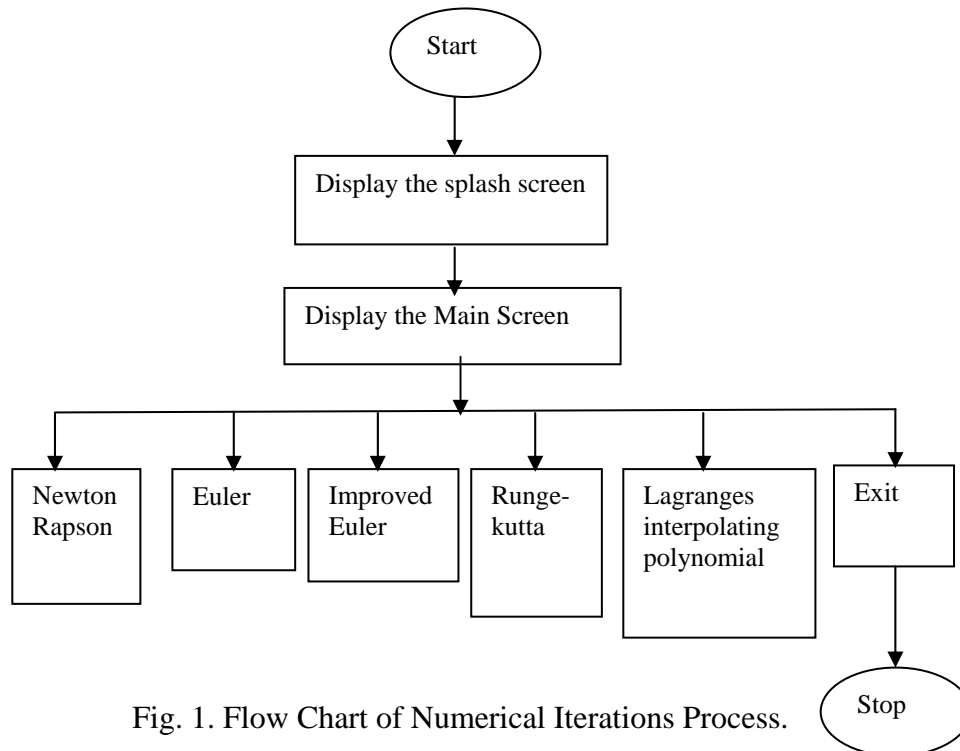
Start

Display the splash screen

Display the Main Screen

Newton Rapson

Euler

Improved Euler

Runge-kutta

Lagranges interpolating polynomial

Exit

Stop

Fig. 1. Flow Chart of Numerical Iterations Process.